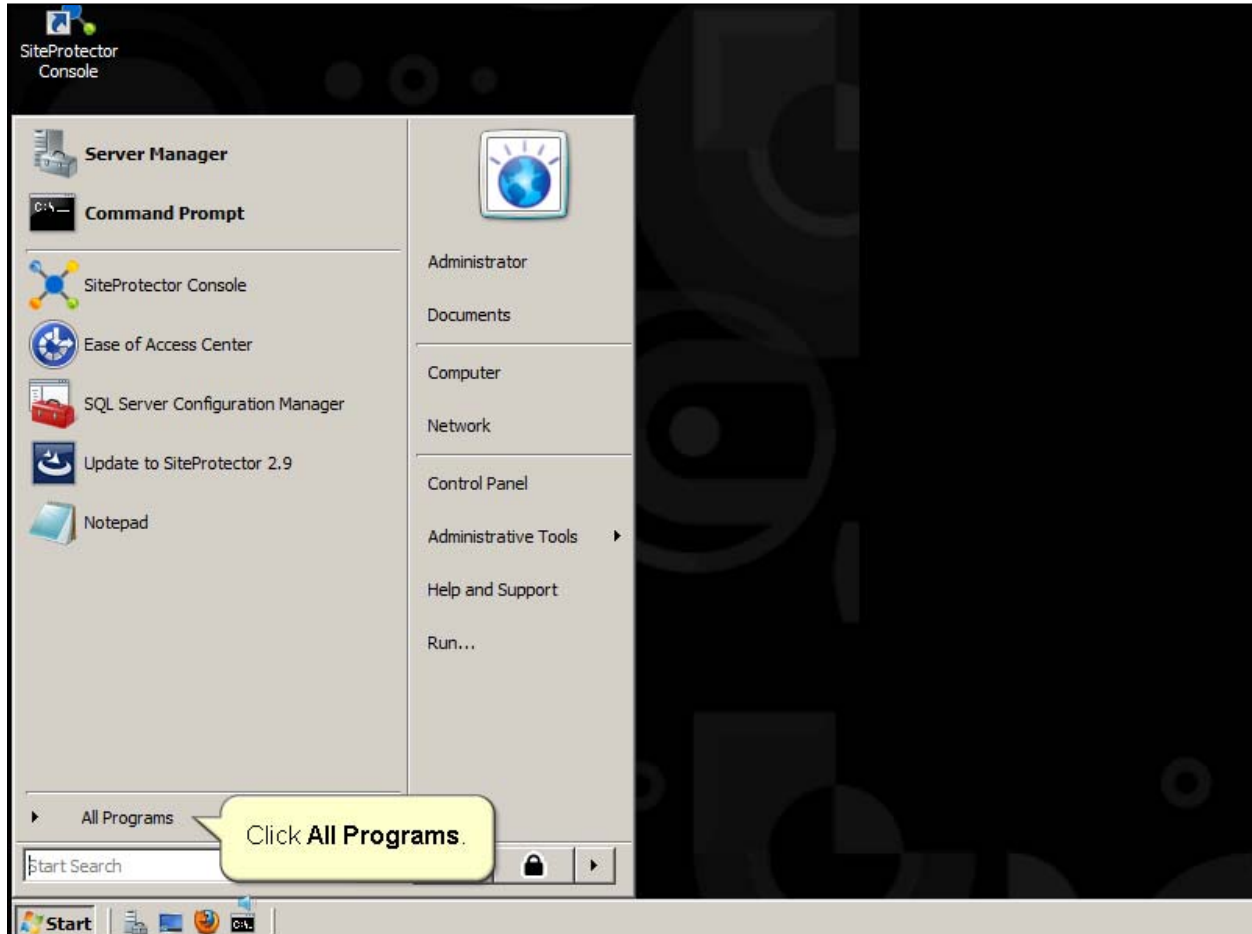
SiteProtector Console

Server Manager

Command Prompt

SiteProtector Console

Ease of Access Center

SQL Server Configuration Manager

Update to SiteProtector 2.9

Notepad

All Programs

Start Search

Administrator

Documents

Computer

Network

Control Panel

Administrative Tools

Help and Support

Run...

Click **All Programs**.

Start